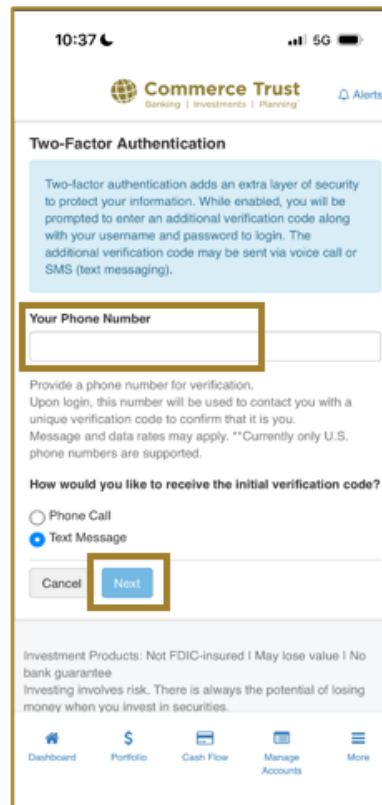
10:37 5G

Commerce Trust
Banking | Investments | Planning

Alerts

Two-Factor Authentication

Two-factor authentication adds an extra layer of security to protect your information. While enabled, you will be prompted to enter an additional verification code along with your username and password to login. The additional verification code may be sent via voice call or SMS (text messaging).

Your Phone Number

Provide a phone number for verification.
Upon login, this number will be used to contact you with a unique verification code to confirm that it is you.
Message and data rates may apply. **Currently only U.S. phone numbers are supported.

How would you like to receive the initial verification code?

Phone Call
Text Message

Cancel Next

Investment Products: Not FDIC-insured I May lose value I No bank guarantee
Investing involves risk. There is always the potential of losing money when you invest in securities.

Dashboard Portfolio Cash Flow Manage Accounts More